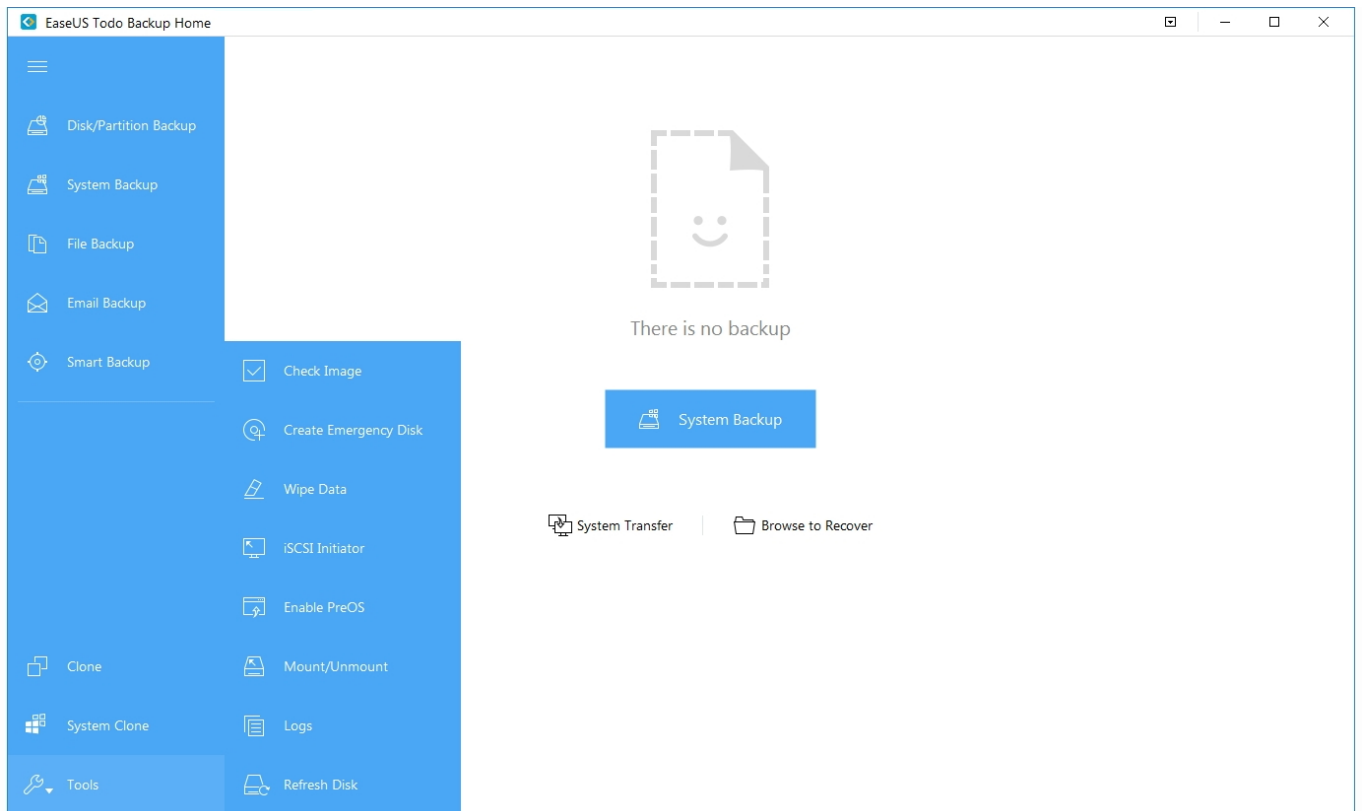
EaseUS Todo Backup Home

Disk/Partition Backup

System Backup

File Backup

Email Backup

Smart Backup

Check Image

Create Emergency Disk

Wipe Data

iSCSI Initiator

Enable PreOS

Mount/Unmount

Logs

Refresh Disk

Clone

System Clone

Tools

There is no backup

System Backup

System Transfer

Browse to Recover